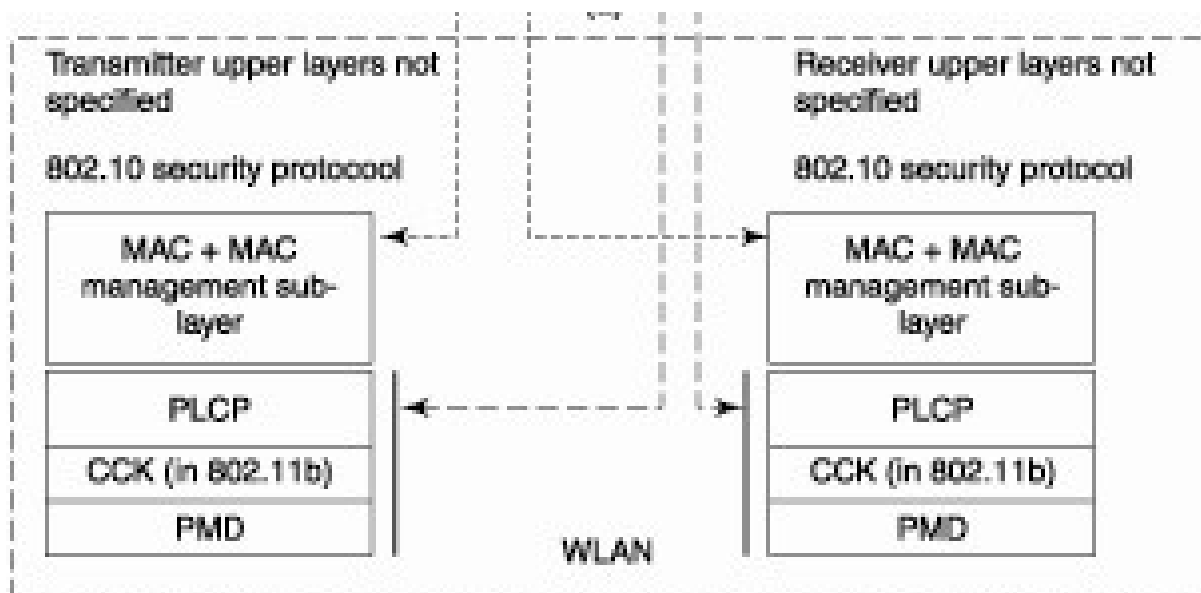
Transmitter upper layers not specified

802.10 security protocool

MAC + MAC management sublayer

PLCP

CCK (in 802.11b)

PMD

Receiver upper layers not specified

802.10 security protocol

MAC + MAC management sublayer

PLCP

CCK (in 802.11b)

PMD

WLAN